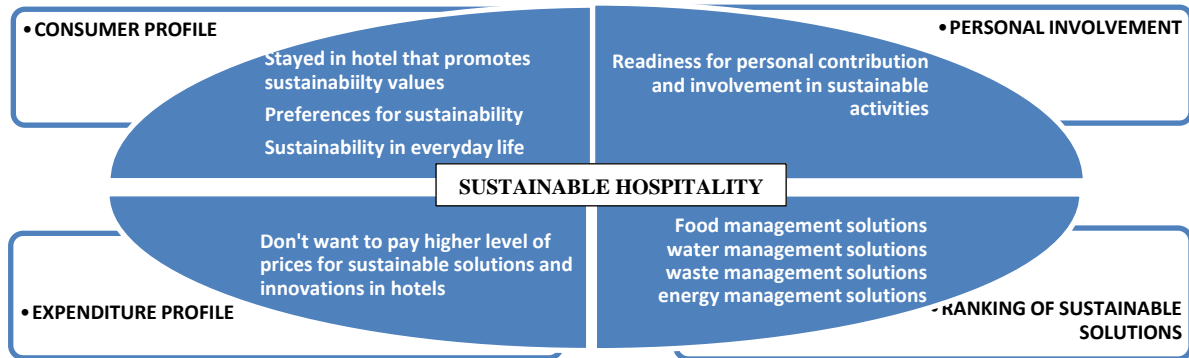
• CONSUMER PROFILE

Stayed in hotel that promotes sustainabiilty values

Preferences for sustainability

Sustainability in everyday life

• PERSONAL INVOLVEMENT

Readiness for personal contribution and involvement in sustainable activities

SUSTAINABLE HOSPITALITY

Don't want to pay higher level of prices for sustainable solutions and innovations in hotels

• EXPENDITURE PROFILE

Food management solutions
water management solutions
waste management solutions
energy management solutions

• RANKING OF SUSTAINABLE SOLUTIONS